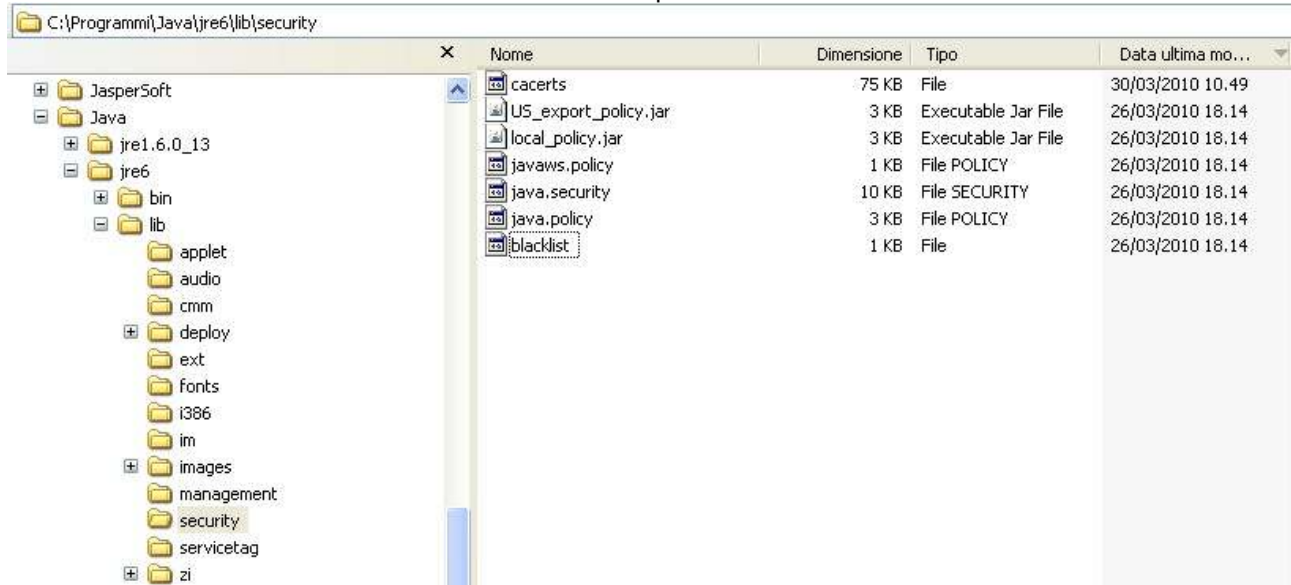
C:\Programmi\Java\jre6\lib\security

×

JasperSoft
Java
jre1.6.0_13
jre6
bin
lib
applet
audio
cmm
deploy
ext
fonts
i386
im
images
management
security
servicetag
zi

| Nome | Dimensione | Tipo | Data ultima mo... |
|---|---|---|---|
| cacerts | 75 KB | File | 30/03/2010 10.49 |
| US_export_policy.jar | 3 KB | Executable Jar File | 26/03/2010 18.14 |
| local_policy.jar | 3 KB | Executable Jar File | 26/03/2010 18.14 |
| javaws.policy | 1 KB | File POLICY | 26/03/2010 18.14 |
| java.security | 10 KB | File SECURITY | 26/03/2010 18.14 |
| java.policy | 3 KB | File POLICY | 26/03/2010 18.14 |
| blacklist | 1 KB | File | 26/03/2010 18.14 |